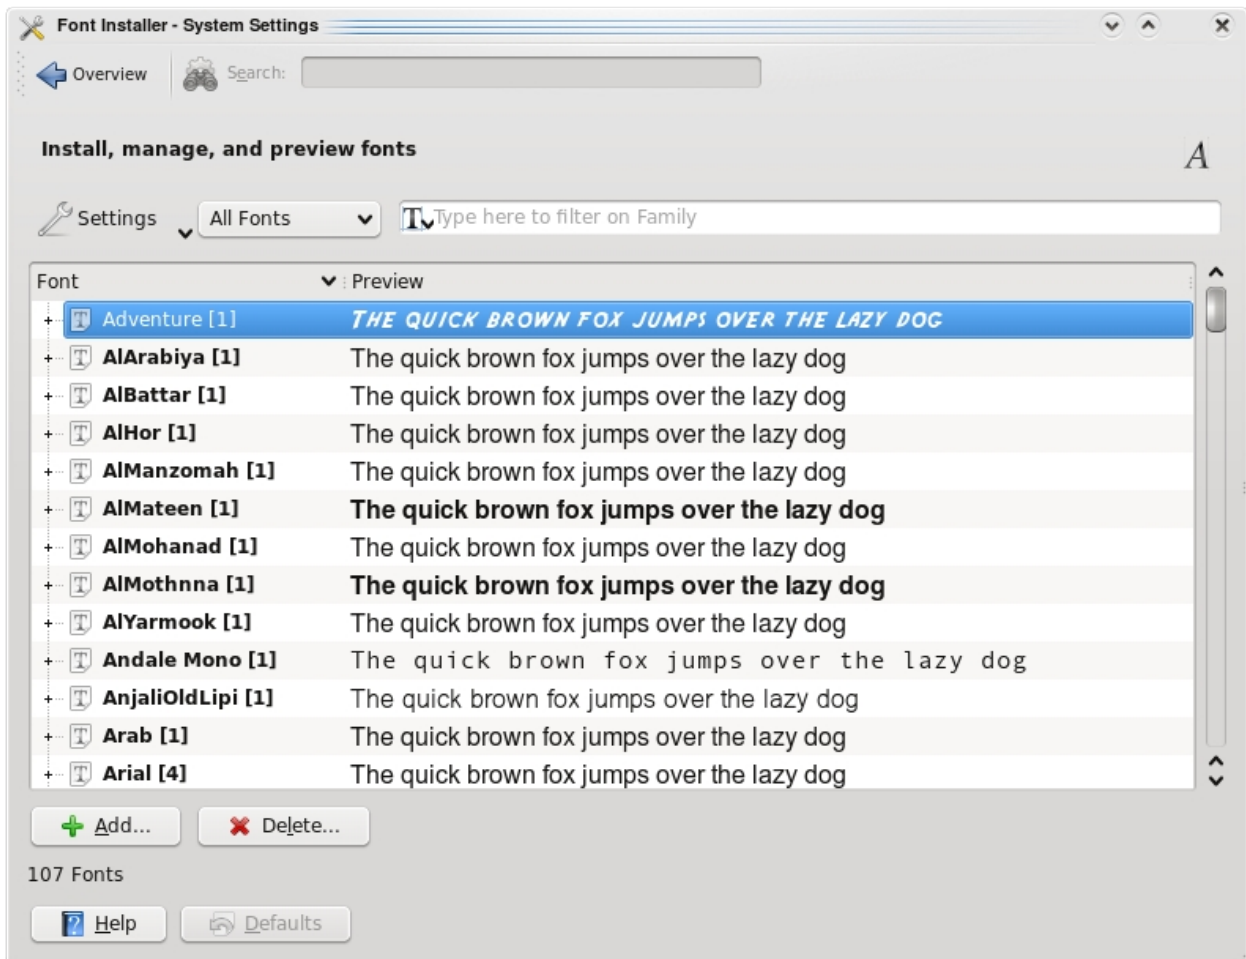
Font Installer - System Settings

Overview Search:

Install, manage, and preview fonts

A

Settings All Fonts Type here to filter on Family

| Font | Preview |
|---|---|
| Adventure [1] | THE QUICK BROWN FOX JUMPS OVER THE LAZY DOG |
| AlArabiya [1] | The quick brown fox jumps over the lazy dog |
| AlBattar [1] | The quick brown fox jumps over the lazy dog |
| AlHor [1] | The quick brown fox jumps over the lazy dog |
| AlManzomah [1] | The quick brown fox jumps over the lazy dog |
| AlMateen [1] | The quick brown fox jumps over the lazy dog |
| AlMohanad [1] | The quick brown fox jumps over the lazy dog |
| AlMothnna [1] | The quick brown fox jumps over the lazy dog |
| AlYarmook [1] | The quick brown fox jumps over the lazy dog |
| Andale Mono [1] | The quick brown fox jumps over the lazy dog |
| AnjaliOldLipi [1] | The quick brown fox jumps over the lazy dog |
| Arab [1] | The quick brown fox jumps over the lazy dog |
| Arial [4] | The quick brown fox jumps over the lazy dog |

Add... Delete...

107 Fonts

Help Defaults